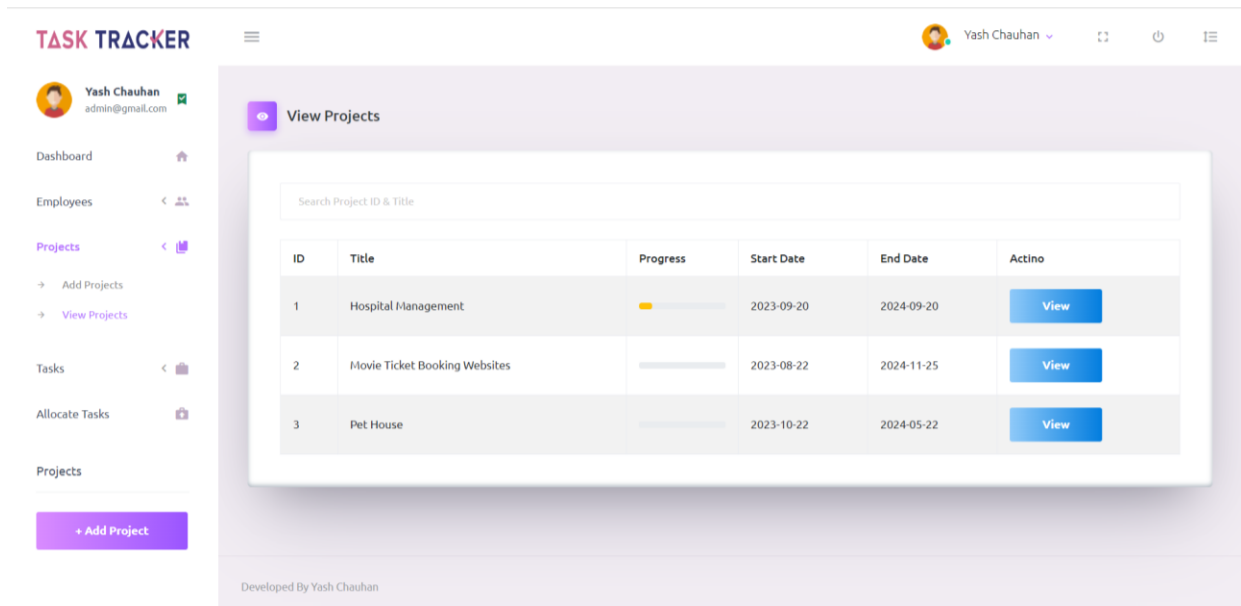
TASK TRACKER

Yash Chauhan

Yash Chauhan
admin@gmail.com

Dashboard

Employees

Projects

→ Add Projects

→ View Projects

Tasks

Allocate Tasks

Projects

+ Add Project

View Projects

Search Project ID & Title

| ID | Title | Progress | Start Date | End Date | Actino |
|---|---|---|---|---|---|
| 1 | Hospital Management | | 2023-09-20 | 2024-09-20 | View |
| 2 | Movie Ticket Booking Websites | | 2023-08-22 | 2024-11-25 | View |
| 3 | Pet House | | 2023-10-22 | 2024-05-22 | View |

Developed By Yash Chauhan